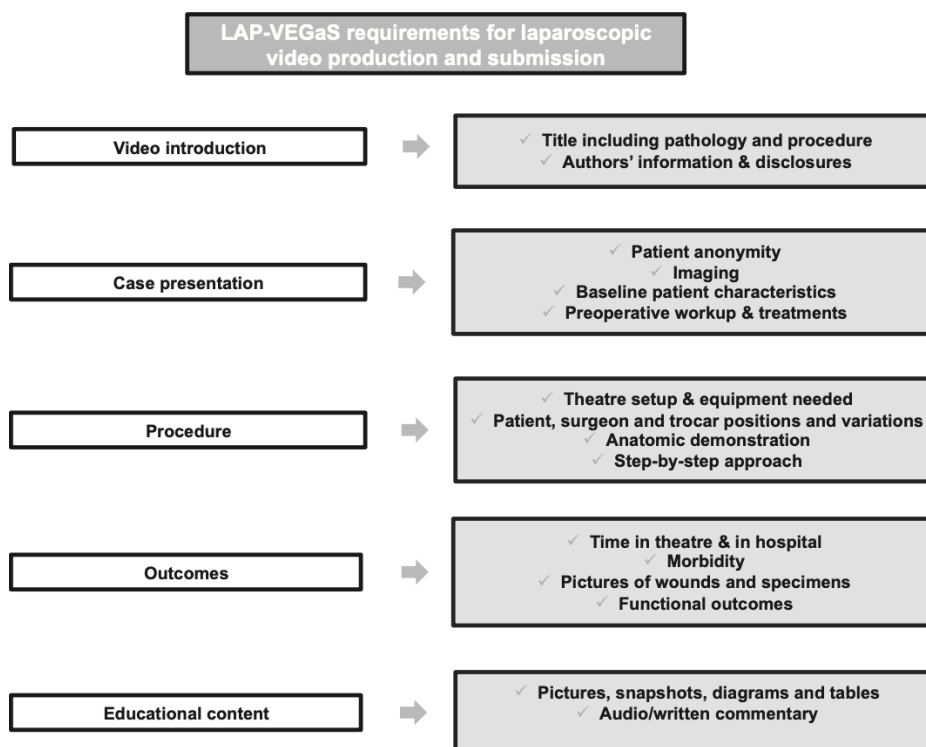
LAP-VEGaS requirements for laparoscopic video production and submission

Video introduction

✓ Title including pathology and procedure
✓ Authors' information & disclosures

Case presentation

✓ Patient anonymity
✓ Imaging
✓ Baseline patient characteristics
✓ Preoperative workup & treatments

Procedure

✓ Theatre setup & equipment needed
✓ Patient, surgeon and trocar positions and variations
✓ Anatomic demonstration
✓ Step-by-step approach

Outcomes

✓ Time in theatre & in hospital
✓ Morbidity
✓ Pictures of wounds and specimens
✓ Functional outcomes

Educational content

✓ Pictures, snapshots, diagrams and tables
✓ Audio/written commentary